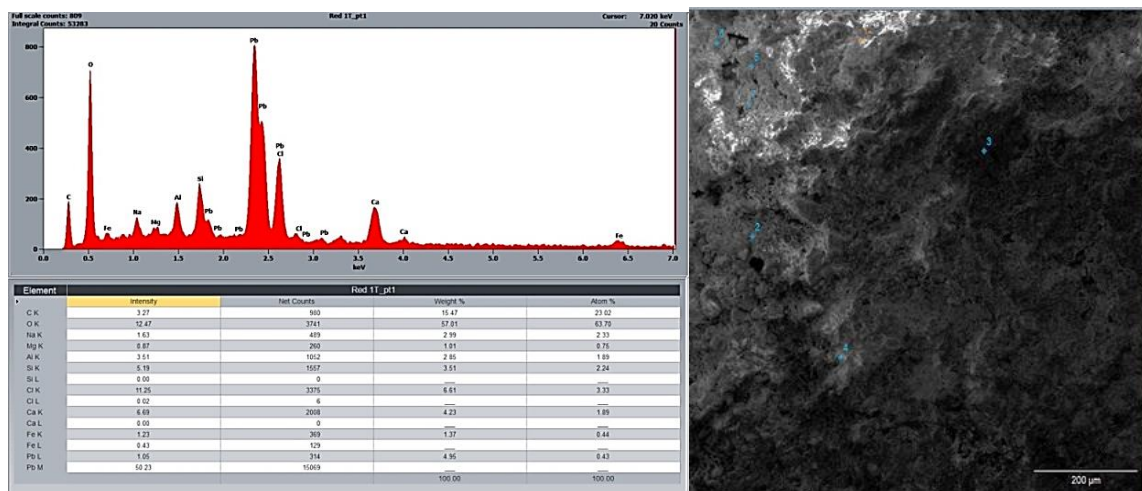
Full scale counts: 809
Integral Counts: 53283

Red 1T_pt1

Cursor: 7.020 keV
20 Counts

800
600
400
200
0

O
C
Fe
Na
Mg
Al
Si
Pb
Pb
Pb
Pb
Pb
Cl
Cl
Pb
Pb
Ca
Ca
Fe

0.0 0.5 1.0 1.5 2.0 2.5 3.0 3.5 4.0 4.5 5.0 5.5 6.0 6.5 7.0
keV

| Element | Red 1T_pt1 | | | |
|---|---|---|---|---|
| | Intensity | Net Counts | Weight % | Atom % |
| C K | 3.27 | 980 | 15.47 | 23.02 |
| O K | 12.47 | 3741 | 57.01 | 63.70 |
| Na K | 1.63 | 489 | 2.99 | 2.33 |
| Mg K | 0.87 | 260 | 1.01 | 0.75 |
| Al K | 3.51 | 1052 | 2.85 | 1.89 |
| Si K | 5.19 | 1557 | 3.51 | 2.24 |
| Si L | 0.00 | 0 | ___ | ___ |
| Cl K | 11.25 | 3375 | 6.61 | 3.33 |
| Cl L | 0.02 | 6 | ___ | ___ |
| Ca K | 6.69 | 2008 | 4.23 | 1.89 |
| Ca L | 0.00 | 0 | ___ | ___ |
| Fe K | 1.23 | 369 | 1.37 | 0.44 |
| Fe L | 0.43 | 129 | ___ | ___ |
| Pb L | 1.05 | 314 | 4.95 | 0.43 |
| Pb M | 50.23 | 15069 | ___ | ___ |
| | | | 100.00 | 100.00 |

3
5
1
3
2
4
200 µm